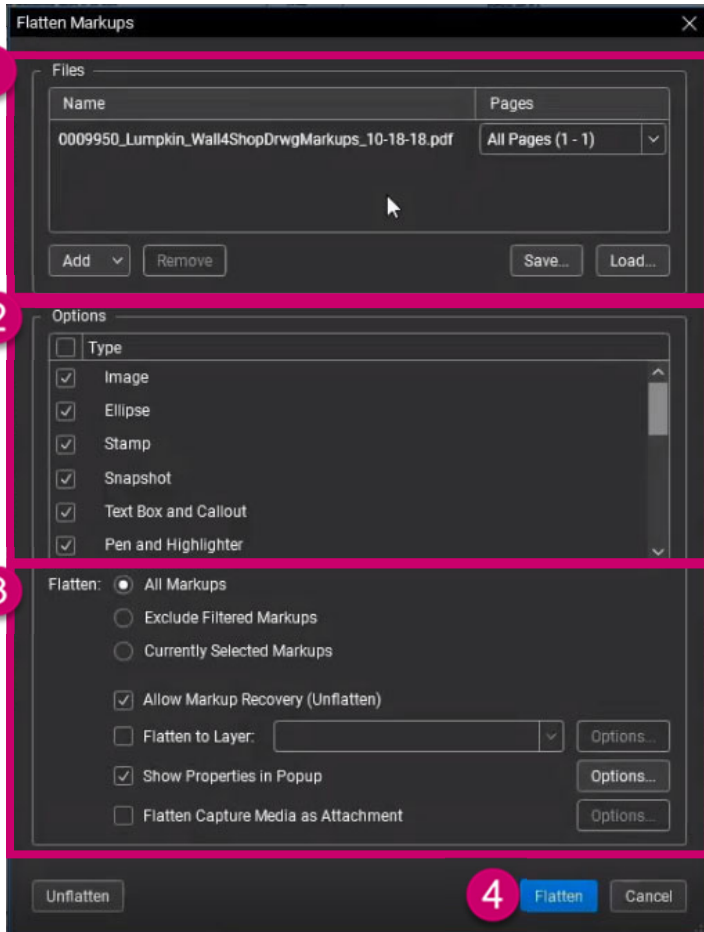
Flatten Markups

Files

| Name | Pages |
|---|---|
| 0009950_Lumpkin_Wall4ShopDrwgMarkups_10-18-18.pdf | All Pages (1 - 1) |

Add Remove Save... Load...

2

Options

Type
Image
Ellipse
Stamp
Snapshot
Text Box and Callout
Pen and Highlighter

3

Flatten: All Markups
Exclude Filtered Markups
Currently Selected Markups

Allow Markup Recovery (Unflatten)
Flatten to Layer: Options...
Show Properties in Popup Options...
Flatten Capture Media as Attachment Options...

Unflatten 4 Flatten Cancel